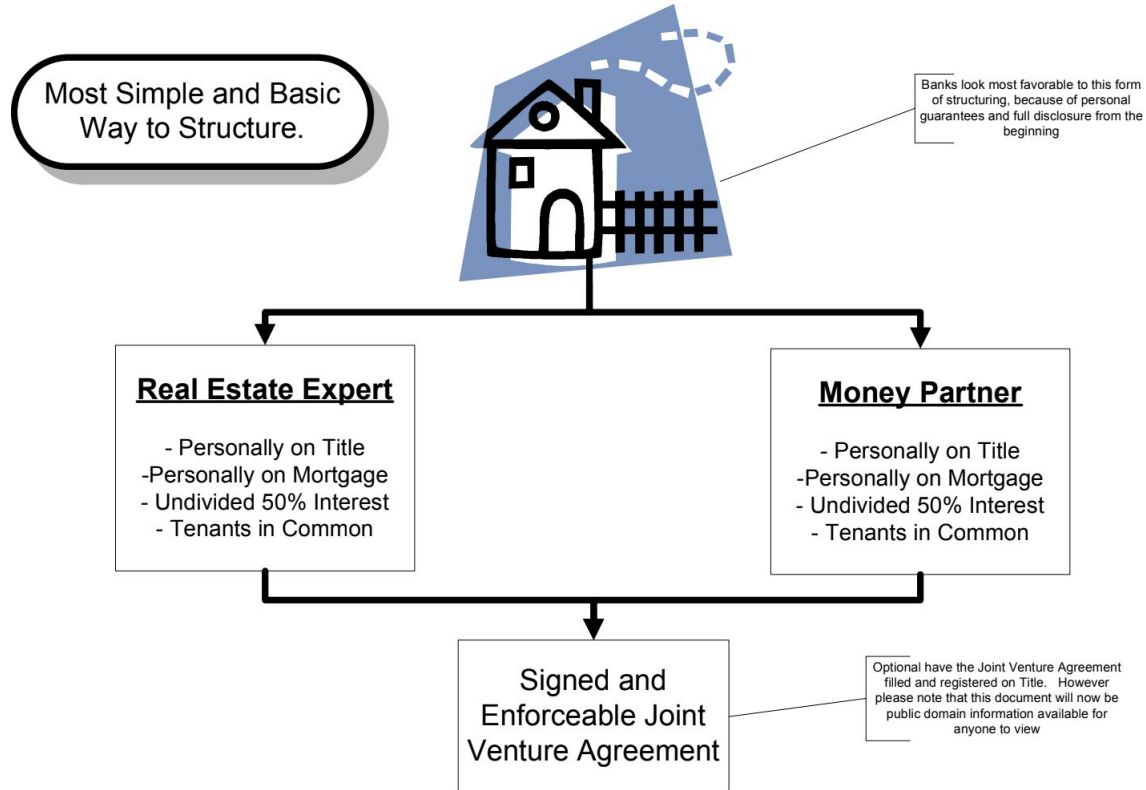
Most Simple and Basic Way to Structure.

Banks look most favorable to this form of structuring, because of personal guarantees and full disclosure from the beginning

**Real Estate Expert**

- Personally on Title
-Personally on Mortgage
- Undivided 50% Interest
- Tenants in Common

**Money Partner**

- Personally on Title
-Personally on Mortgage
- Undivided 50% Interest
- Tenants in Common

Signed and Enforceable Joint Venture Agreement

Optional have the Joint Venture Agreement filled and registered on Title. However please note that this document will now be public domain information available for anyone to view